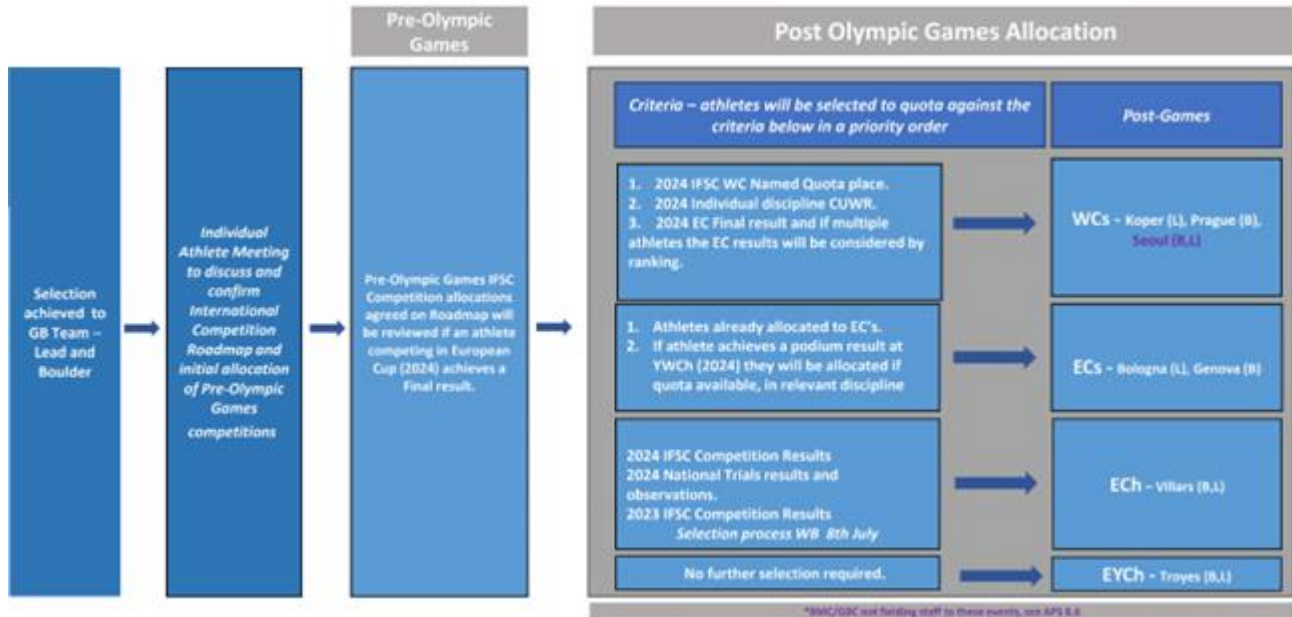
Pre-Olympic Games

Post Olympic Games Allocation

Selection achieved to GB Team – Lead and Boulder

Individual Athlete Meeting to discuss and confirm International Competition Roadmap and initial allocation of Pre-Olympic Games competitions

Pre-Olympic Games IFSC Competition allocations agreed on Roadmap will be reviewed if an athlete competing in European Cup (2024) achieves a Final result.

Criteria – athletes will be selected to quota against the criteria below in a priority order

Post-Games

1. 2024 IFSC WC Named Quota place.
2. 2024 Individual discipline CUWR.
3. 2024 EC Final result and if multiple athletes the EC results will be considered by ranking.

WCs - Koper (L), Prague (B), Seoul (B,L)

1. Athletes already allocated to EC's.
2. If athlete achieves a podium result at YWCh (2024) they will be allocated if quota available, in relevant discipline

ECs - Bologna (L), Genova (B)

2024 IFSC Competition Results
2024 National Trials results and observations.
2023 IFSC Competition Results
Selection process WB 8th July

ECh - Villars (B,L)

No further selection required.

EYCh - Troyes (B,L)

*BMC/GBC not fielding staff to these events, see APS 8.4